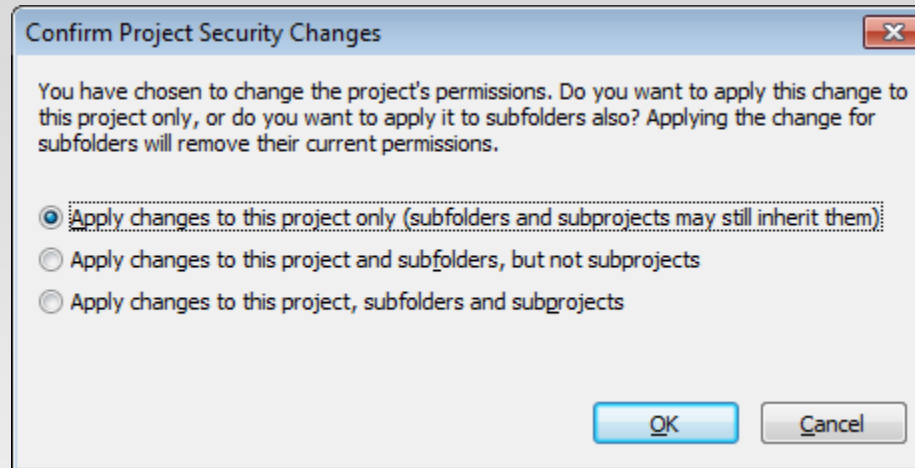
Confirm Project Security Changes

You have chosen to change the project's permissions. Do you want to apply this change to this project only, or do you want to apply it to subfolders also? Applying the change for subfolders will remove their current permissions.

Apply changes to this project only (subfolders and subprojects may still inherit them)

Apply changes to this project and subfolders, but not subprojects

Apply changes to this project, subfolders and subprojects

OK

Cancel